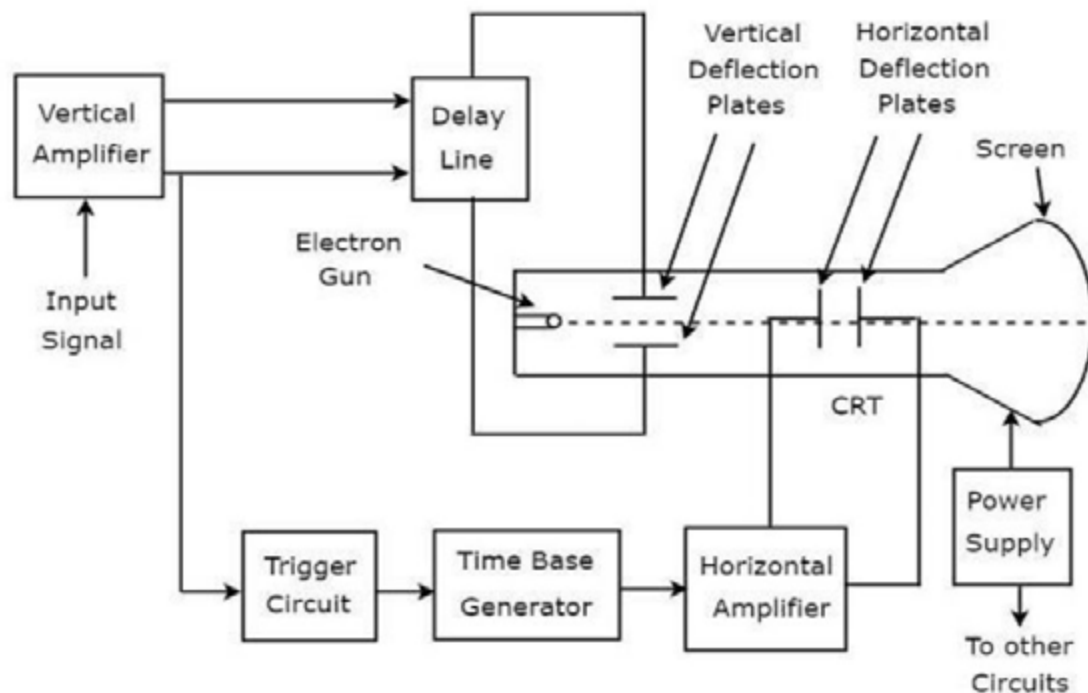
Vertical Amplifier

Input Signal

Delay Line

Vertical Deflection Plates

Horizontal Deflection Plates

Screen

Electron Gun

CRT

Power Supply

To other Circuits

Trigger Circuit

Time Base Generator

Horizontal Amplifier